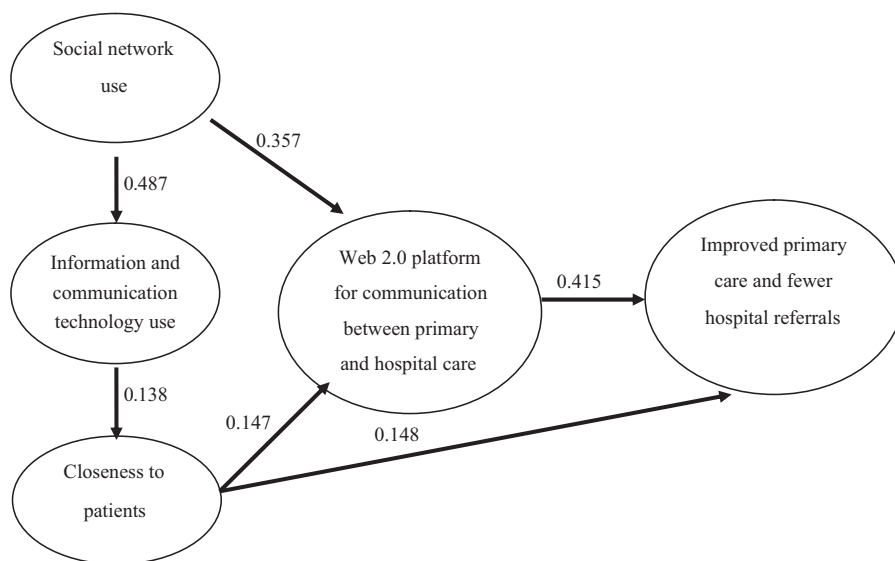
Social network use

0.357

0.487

Information and communication technology use

Web 2.0 platform for communication between primary and hospital care

0.415

Improved primary care and fewer hospital referrals

0.138

0.147

0.148

Closeness to patients